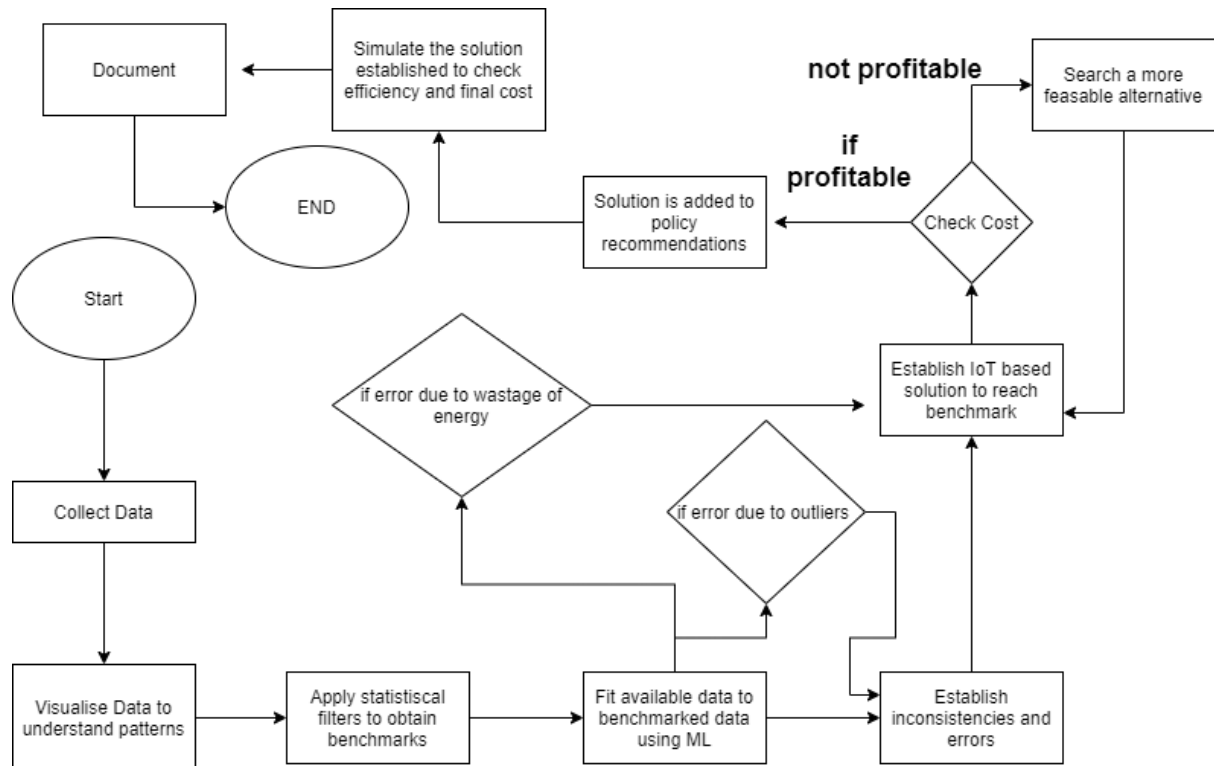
Document

Simulate the solution established to check efficiency and final cost

not profitable

Search a more feasable alternative

if profitable

END

Solution is added to policy recommendations

Check Cost

Start

Establish IoT based solution to reach benchmark

if error due to wastage of energy

if error due to outliers

Collect Data

Visualise Data to understand patterns

Apply statistiscal filters to obtain benchmarks

Fit available data to benchmarked data using ML

Establish inconsistencies and errors